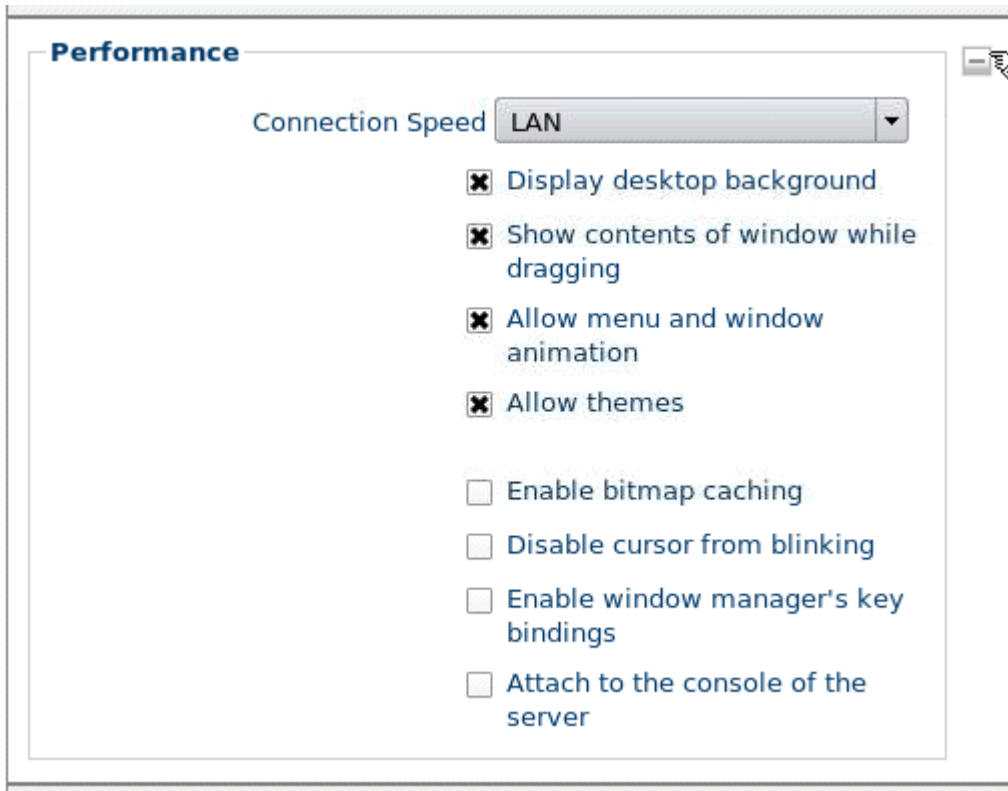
Performance

Connection Speed LAN

Display desktop background

Show contents of window while dragging

Allow menu and window animation

Allow themes

Enable bitmap caching

Disable cursor from blinking

Enable window manager's key bindings

Attach to the console of the server